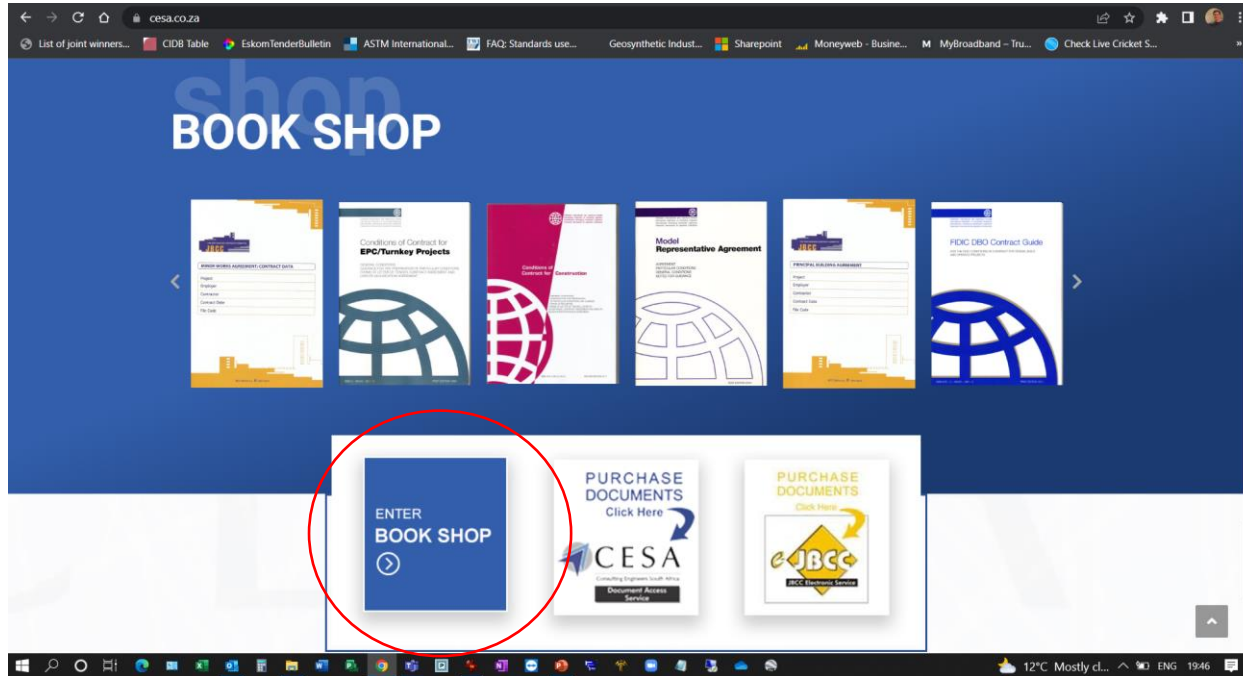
cesa.co.za

List of joint winners... CIDB Table EskomTenderBulletin ASTM International... FAQ: Standards use... Geosynthetic Indust... Sharepoint Moneyweb - Busine... MyBroadband – Tru... Check Live Cricket S...

shop
BOOK SHOP

JBCC
MINOR WORKS AGREEMENT: CONTRACT DATA
Project
Employer
Contractor
Contract Date
File Code

Conditions of Contract for
EPC/Turnkey Projects

Conditions of Contract for Construction

Model
Representative Agreement

JBCC
PRINCIPAL BUILDING AGREEMENT
Project
Employer
Contractor
Contract Date
File Code

FIDIC DBO Contract Guide

ENTER
BOOK SHOP

PURCHASE
DOCUMENTS
Click Here
CESA
Consulting Engineers South Africa
Document Access Service

PURCHASE
DOCUMENTS
Click Here
eJBCC
JBCC Electronic Service

12°C Mostly cl... ENG 19:46